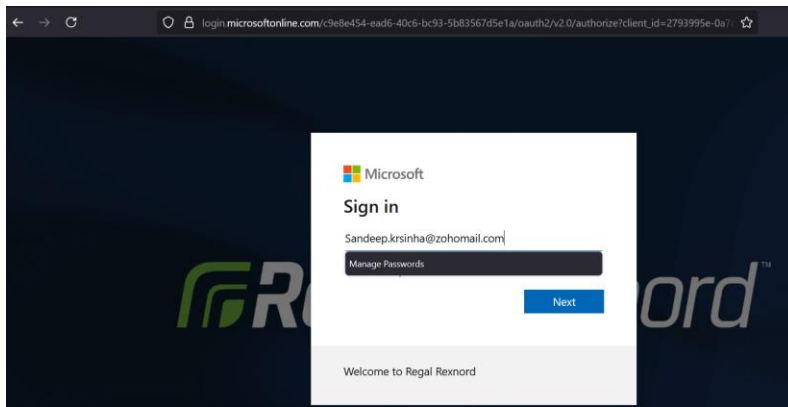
login.microsoftonline.com/c9e8e454-ead6-40c6-bc93-5b83567d5e1a/oauth2/v2.0/authorize?client_id=2793995e-0a7

Microsoft

Sign in

Sandeep.krsinha@zohomail.com

Manage Passwords

Next

Re

nord

TM

Welcome to Regal Rexnord